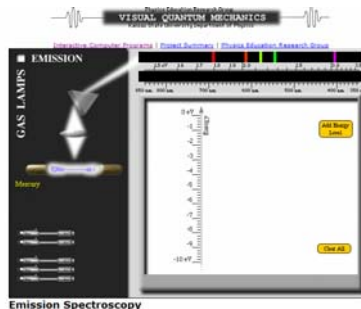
Physics Education Research Group
VISUAL QUANTUM MECHANICS
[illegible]

Interactive Computer Programs | Project Summary | Physics Education Research Group

EMISSION

GAS LAMPS

Mercury

0 eV
Energy
-1
-2
-3
-4
-5
-6
-7
-8
-9
-10 eV

Add Energy Level

Clear All

Emission Spectroscopy